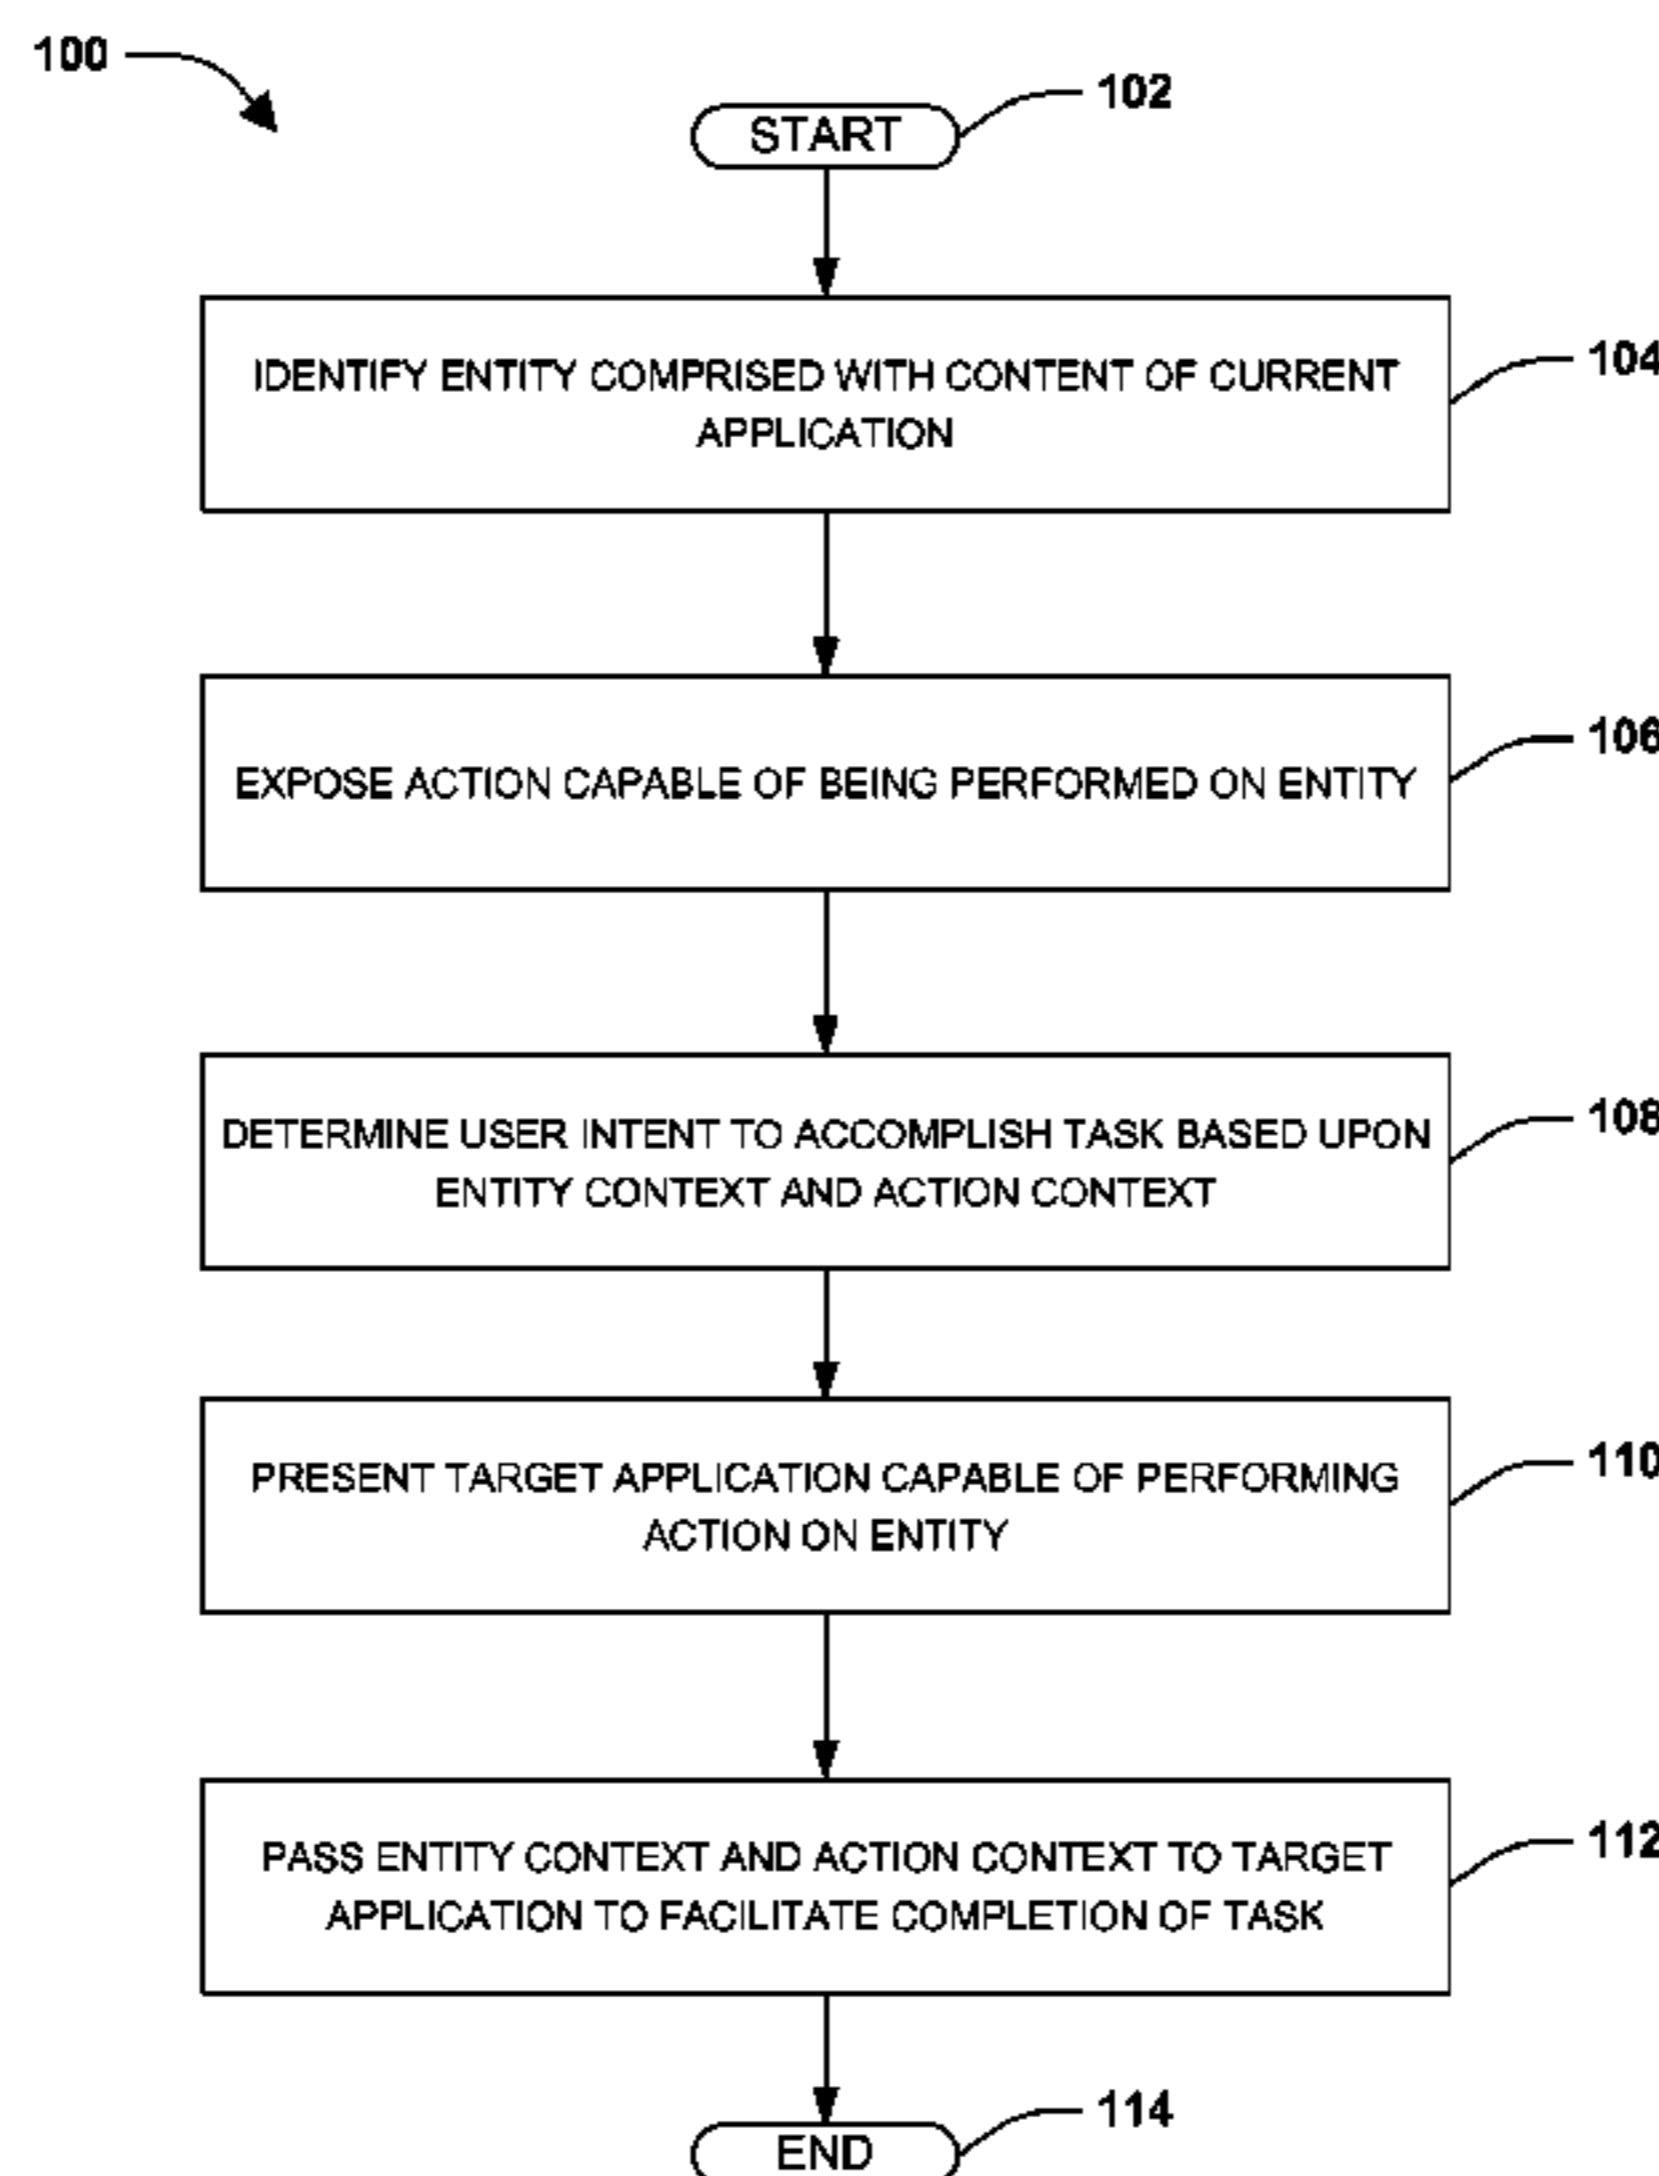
100

102

START

IDENTIFY ENTITY COMPRISED WITH CONTENT OF CURRENT APPLICATION

104

EXPOSE ACTION CAPABLE OF BEING PERFORMED ON ENTITY

106

DETERMINE USER INTENT TO ACCOMPLISH TASK BASED UPON ENTITY CONTEXT AND ACTION CONTEXT

108

PRESENT TARGET APPLICATION CAPABLE OF PERFORMING ACTION ON ENTITY

110

PASS ENTITY CONTEXT AND ACTION CONTEXT TO TARGET APPLICATION TO FACILITATE COMPLETION OF TASK

112

114

END